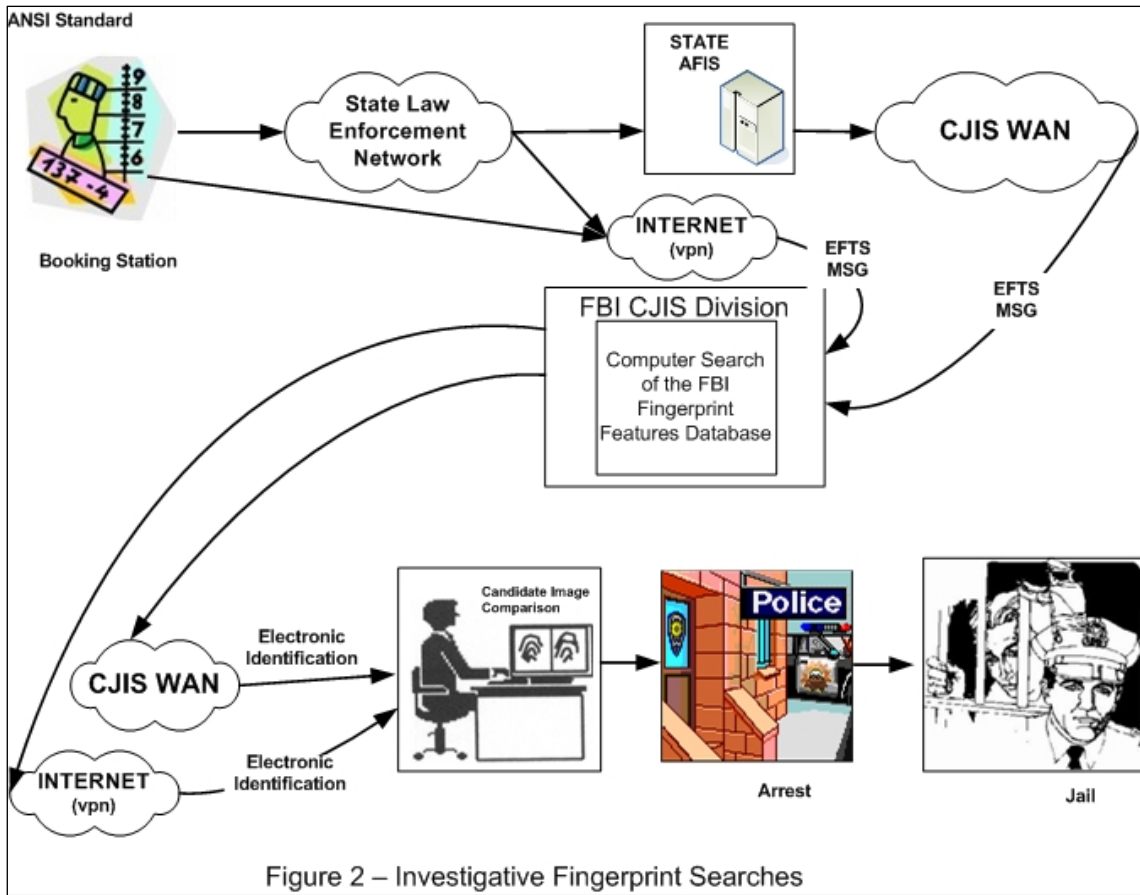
ANSI Standard

9
8
7
6
137.4

Booking Station

State Law Enforcement Network

STATE AFIS

CJIS WAN

INTERNET (vpn)

EFTS MSG

EFTS MSG

FBI CJIS Division

Computer Search of the FBI Fingerprint Features Database

Candidate Image Comparison

Police

Electronic Identification

CJIS WAN

Electronic Identification

INTERNET (vpn)

Arrest

Jail

Figure 2 – Investigative Fingerprint Searches